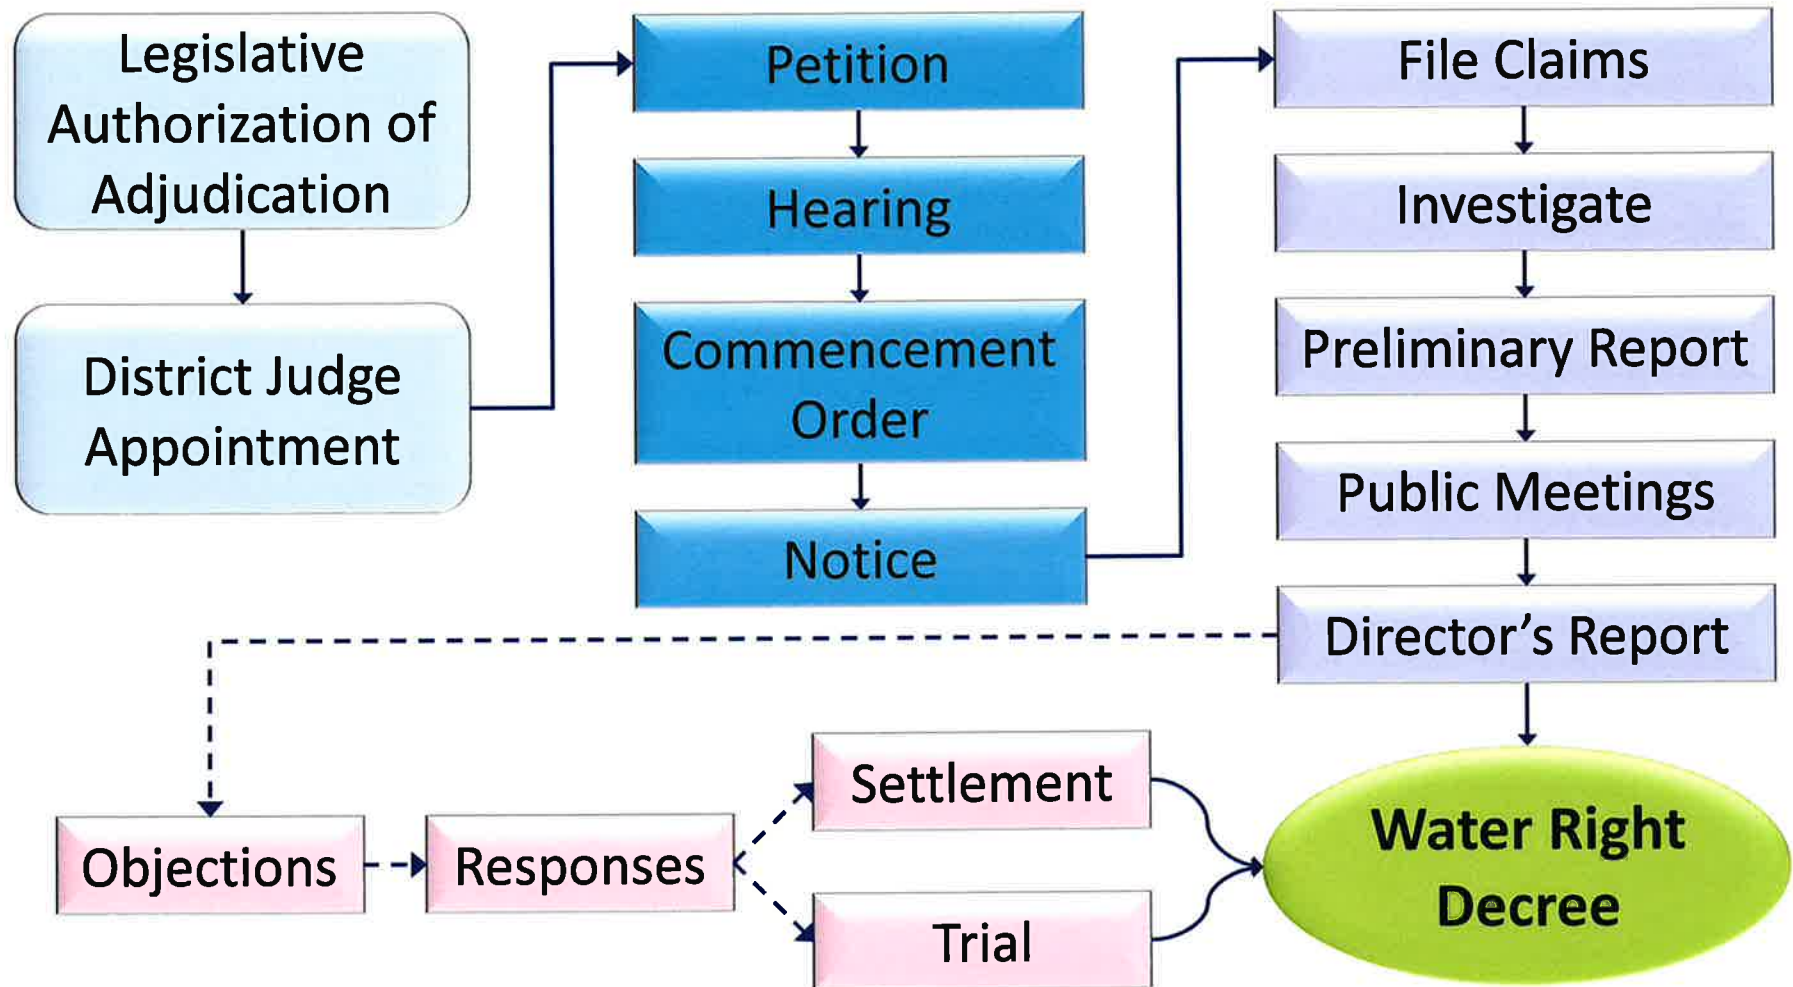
Legislative Authorization of Adjudication

District Judge Appointment

Petition

Hearing

Commencement Order

Notice

File Claims

Investigate

Preliminary Report

Public Meetings

Director's Report

Objections

Responses

Settlement

Trial

Water Right Decree